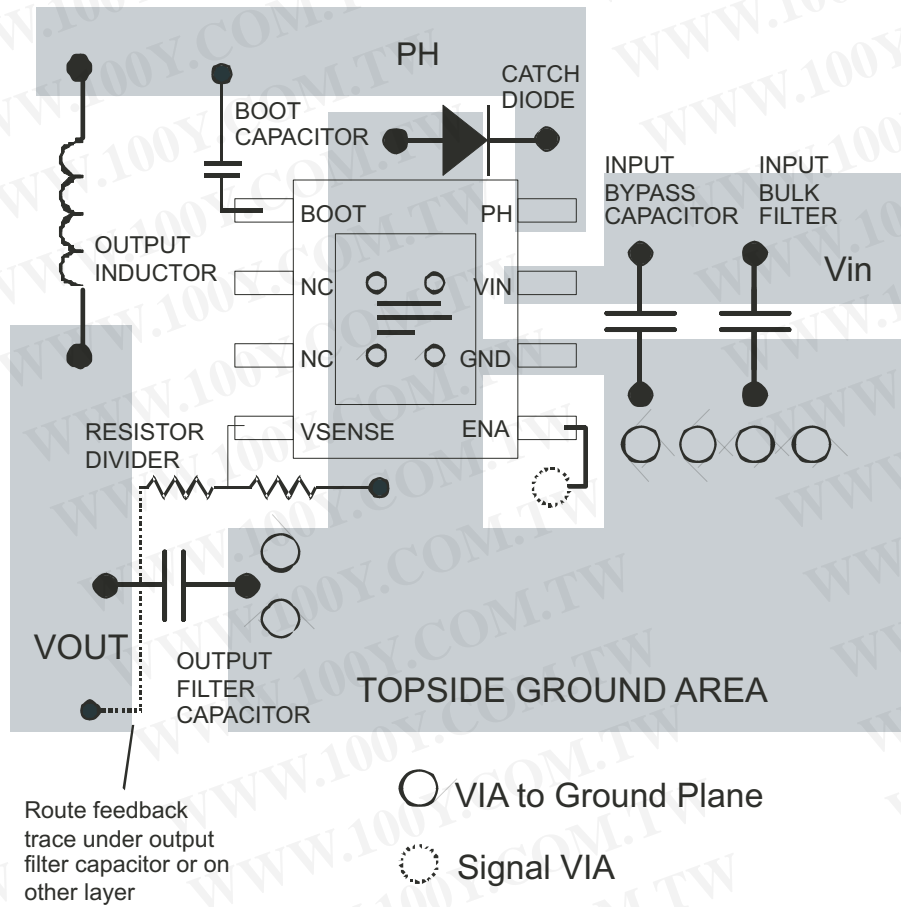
PH

BOOT CAPACITOR

CATCH DIODE

INPUT BYPASS CAPACITOR

INPUT BULK FILTER

OUTPUT INDUCTOR

BOOT

PH

NC

VIN

Vin

NC

GND

RESISTOR DIVIDER

VSENSE

ENA

VOUT

OUTPUT FILTER CAPACITOR

TOPSIDE GROUND AREA

Route feedback trace under output filter capacitor or on other layer

VIA to Ground Plane

Signal VIA

WWW.100Y.COM.TW